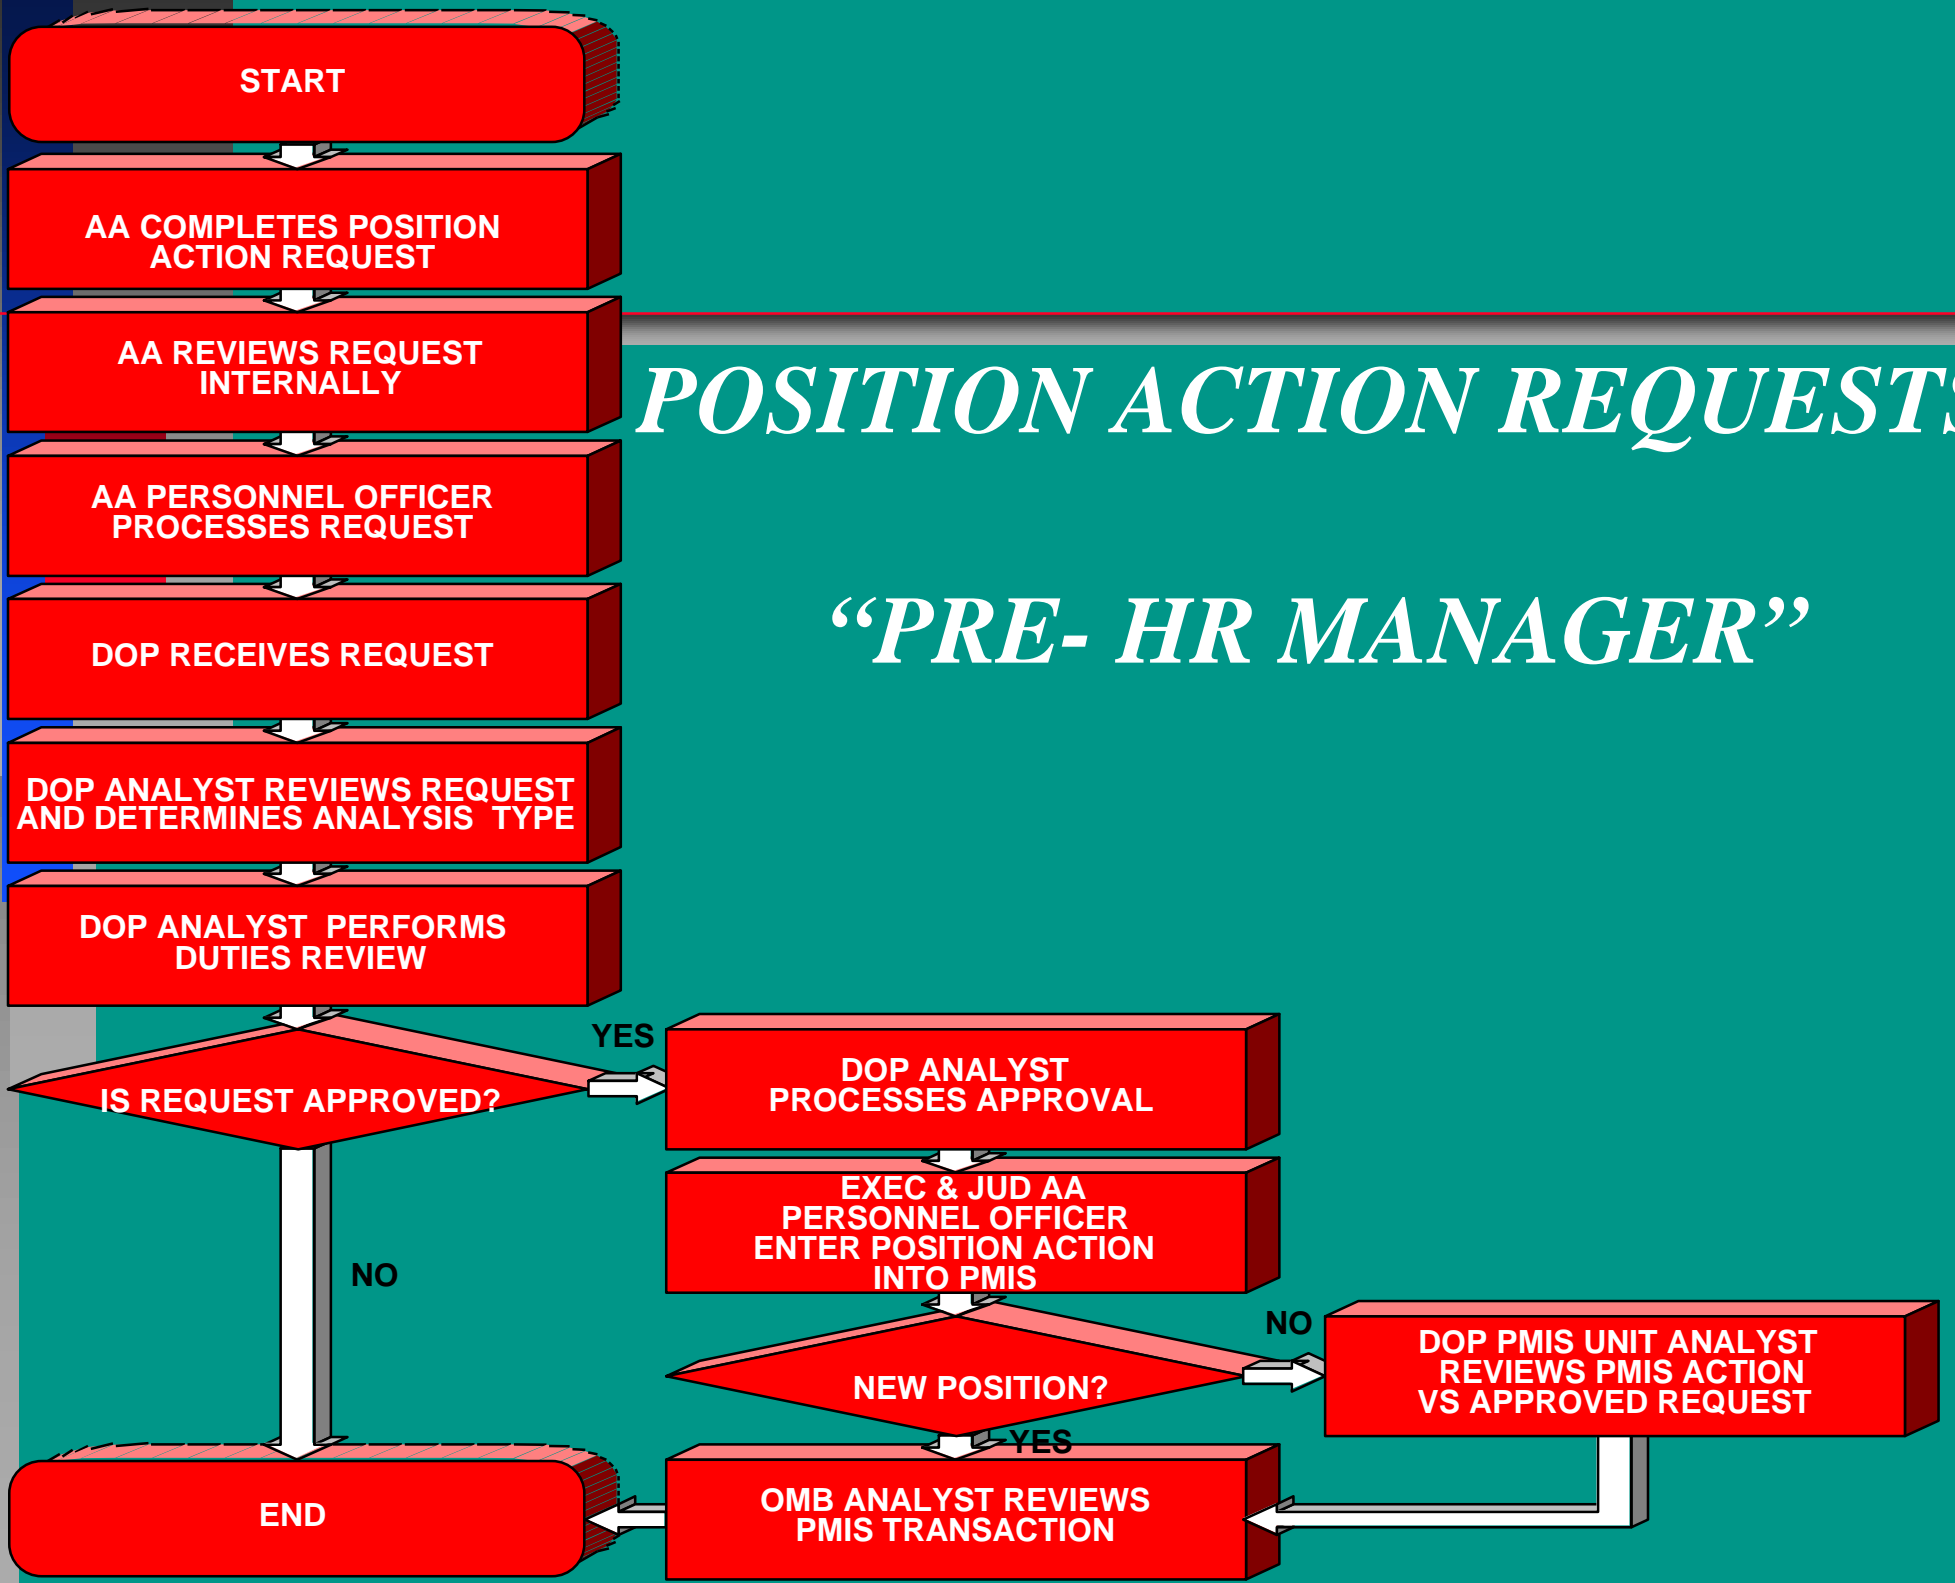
POSITION ACTION REQUEST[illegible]

“PRE- HR MANAGER”

START

AA COMPLETES POSITION ACTION REQUEST

AA REVIEWS REQUEST INTERNALLY

AA PERSONNEL OFFICER PROCESSES REQUEST

DOP RECEIVES REQUEST

DOP ANALYST REVIEWS REQUEST AND DETERMINES ANALYSIS TYPE

DOP ANALYST PERFORMS DUTIES REVIEW

IS REQUEST APPROVED?

YES

DOP ANALYST PROCESSES APPROVAL

EXEC & JUD AA PERSONNEL OFFICER ENTER POSITION ACTION INTO PMIS

NO

NEW POSITION?

NO

DOP PMIS UNIT ANALYST REVIEWS PMIS ACTION VS APPROVED REQUEST

YES

OMB ANALYST REVIEWS PMIS TRANSACTION

END